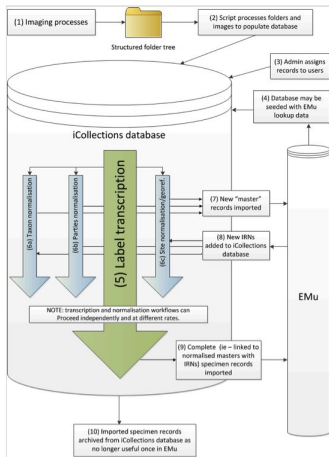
(1) Imaging processes

Structured folder tree

(2) Script processes folders and images to populate database

(3) Admin assigns records to users

(4) Database may be seeded with EMu lookup data

iCollections database

(5) Label transcription

(6a) Taxon normalisation

(6b) Parties normalisation

(6c) Site normalisation/georef.

(7) New "master" records imported

(8) New IRNs added to iCollections database

EMu

NOTE: transcription and normalisation workflows can Proceed independently and at different rates.

(9) Complete (ie – linked to normalised masters with IRNs) specimen records imported

(10) Imported specimen records archived from iCollections database as no longer useful once in EMu